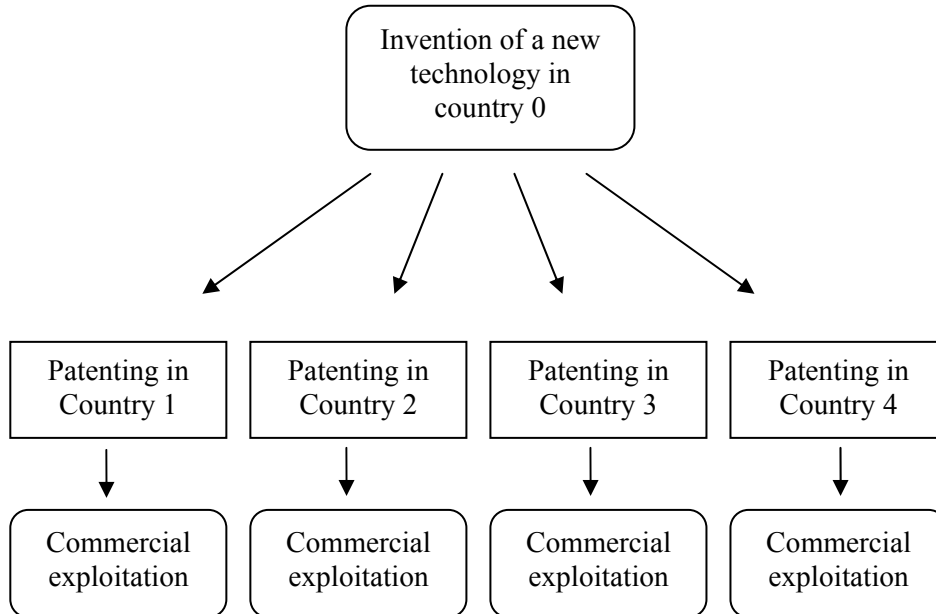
Invention of a new technology in country 0

Patenting in Country 1

Patenting in Country 2

Patenting in Country 3

Patenting in Country 4

Commercial exploitation

Commercial exploitation

Commercial exploitation

Commercial exploitation